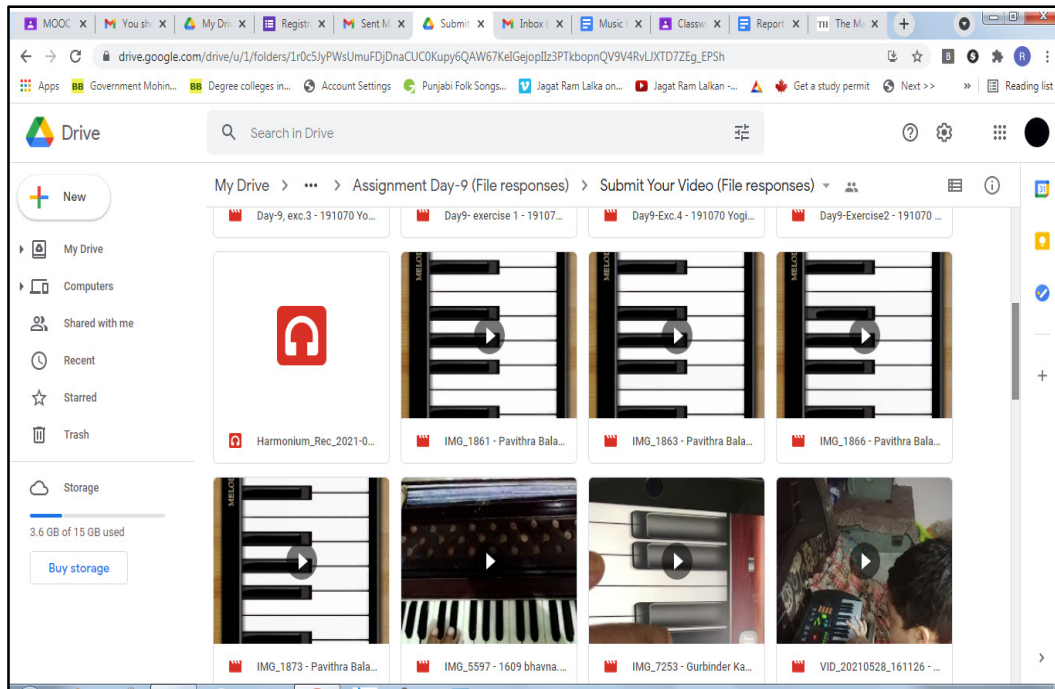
MOOC | You sh | My Driv | Registr | Sent M | Submit | Inbox | Music | Classw | Report | The M

drive.google.com/drive/u/1/folders/1r0c5JyPWsUmuFDjDnaCUC0Kupy6QAW67KeIGejopIIz3PTkbopnQV9V4RvLJXTD7ZEg_EPSh

Apps | Government Mohin... | Degree colleges in... | Account Settings | Punjabi Folk Songs... | Jagat Ram Lalka on... | Jagat Ram Lalkan -... | Get a study permit | Next >> | Reading list

Drive

Search in Drive

New

My Drive

Computers

Shared with me

Recent

Starred

Trash

Storage

3.6 GB of 15 GB used

Buy storage

My Drive > ••• > Assignment Day-9 (File responses) > Submit Your Video (File responses)

Day-9, exc.3 - 191070 Yo...

Day9- exercise 1 - 19107...

Day9-Exc.4 - 191070 Yogi...

Day9-Exercise2 - 191070 ...

Harmonium_Rec_2021-0...

IMG_1861 - Pavithra Bala...

IMG_1863 - Pavithra Bala...

IMG_1866 - Pavithra Bala...

IMG_1873 - Pavithra Bala...

IMG_5597 - 1609 bhavna....

IMG_7253 - Gurbinder Ka...

VID_20210528_161126 - ...